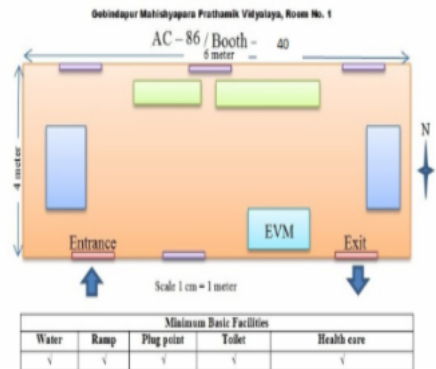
Gobindapur Mahishyapara Prathamik Vidyalaya, Room No. 1

AC – 86 / Booth - 40

6 meter

4 meter

N

EVM

Entrance

Exit

Scale 1 cm = 1 meter

| Minimum Basic Facilities | | | | |
|---|---|---|---|---|
| Water | Ramp | Plug point | Toilet | Health care |
| √ | √ | √ | √ | √ |